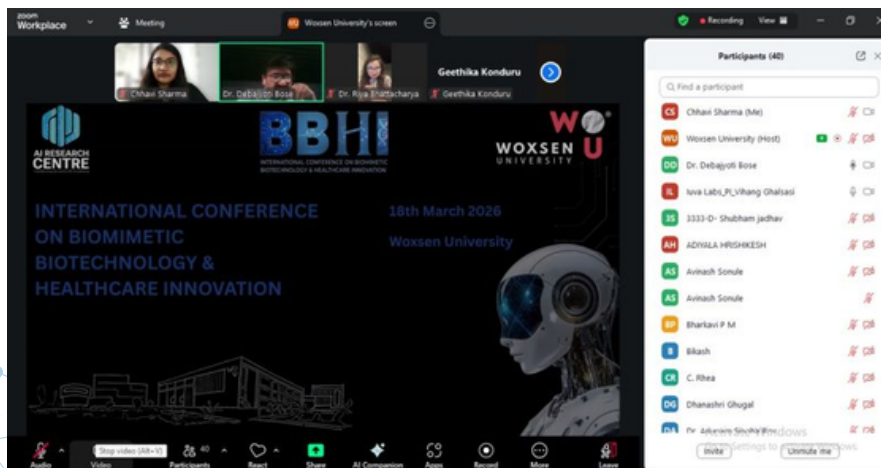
zoom Workplace

Meeting

WU Woxsen University's screen

Recording View

Chhavi Sharma

Dr. Debajyoti Bose

Dr. Riya Bhattacharya

Geethika Konduru

Geethika Konduru

Participants (40)

Find a participant

CS Chhavi Sharma (Me)

WU Woxsen University (Host)

DD Dr. Debajyoti Bose

IL Iuva Labs_PI_Vihang Ghalsasi

3S 3333-D- Shubham jadhav

AH ADIYALA HRISHIKESH

AS Avinash Sonule

AS Avinash Sonule

BP Bharkavi P M

B Bikash

CR C. Rhea

DG Dhanashri Ghugal

DA Dr. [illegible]

Invite

Unmute me

AI RESEARCH CENTRE

BBHI

INTERNATIONAL CONFERENCE ON BIOMIMETIC BIOTECHNOLOGY & HEALTHCARE INNOVATION

WOXSEN UNIVERSITY

INTERNATIONAL CONFERENCE ON BIOMIMETIC BIOTECHNOLOGY & HEALTHCARE INNOVATION

18th March 2026

Woxsen University

Audio

Stop video (Alt+V)

Video

Participants 40

React

Share

AI Companion

Apps

Record

More

Leave

Activate Windows
Go to Settings to activate Windows.